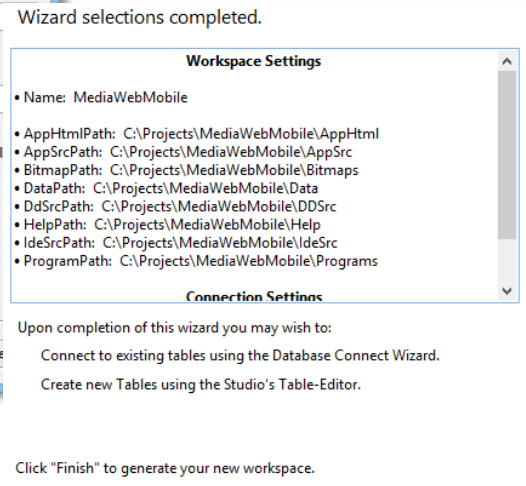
Wizard selections completed.

Workspace Settings

• Name: MediaWebMobile

• AppHtmlPath: C:\Projects\MediaWebMobile\AppHtml
• AppSrcPath: C:\Projects\MediaWebMobile\AppSrc
• BitmapPath: C:\Projects\MediaWebMobile\Bitmaps
• DataPath: C:\Projects\MediaWebMobile\Data
• DdSrcPath: C:\Projects\MediaWebMobile\DDSrc
• HelpPath: C:\Projects\MediaWebMobile\Help
• IdeSrcPath: C:\Projects\MediaWebMobile\IdeSrc
• ProgramPath: C:\Projects\MediaWebMobile\Programs

Connection Settings

Upon completion of this wizard you may wish to:

Connect to existing tables using the Database Connect Wizard.

Create new Tables using the Studio's Table-Editor.

Click "Finish" to generate your new workspace.